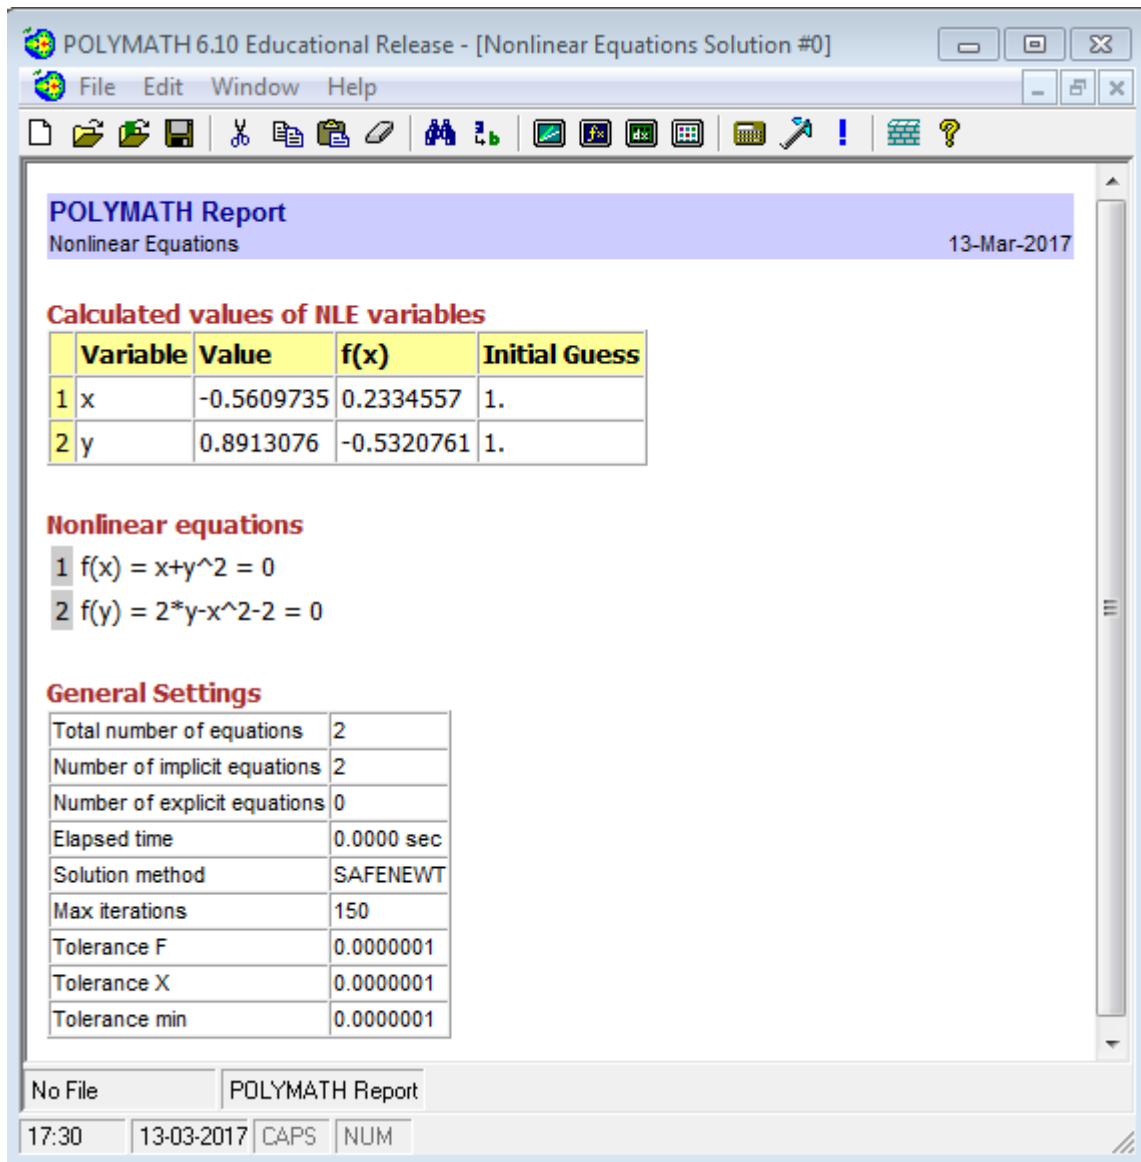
POLYMATH 6.10 Educational Release - [Nonlinear Equations Solution #0]

File Edit Window Help

POLYMATH Report
Nonlinear Equations 13-Mar-2017

Calculated values of NLE variables

| | Variable | Value | f(x) | Initial Guess |
|---|---|---|---|---|
| 1 | x | -0.5609735 | 0.2334557 | 1. |
| 2 | y | 0.8913076 | -0.5320761 | 1. |

Nonlinear equations

1 f(x) = x+y^2 = 0

2 f(y) = 2*y-x^2-2 = 0

General Settings

| Total number of equations | 2 |
|---|---|
| Number of implicit equations | 2 |
| Number of explicit equations | 0 |
| Elapsed time | 0.0000 sec |
| Solution method | SAFENEWT |
| Max iterations | 150 |
| Tolerance F | 0.0000001 |
| Tolerance X | 0.0000001 |
| Tolerance min | 0.0000001 |

No File POLYMATH Report

17:30 13-03-2017 CAPS NUM